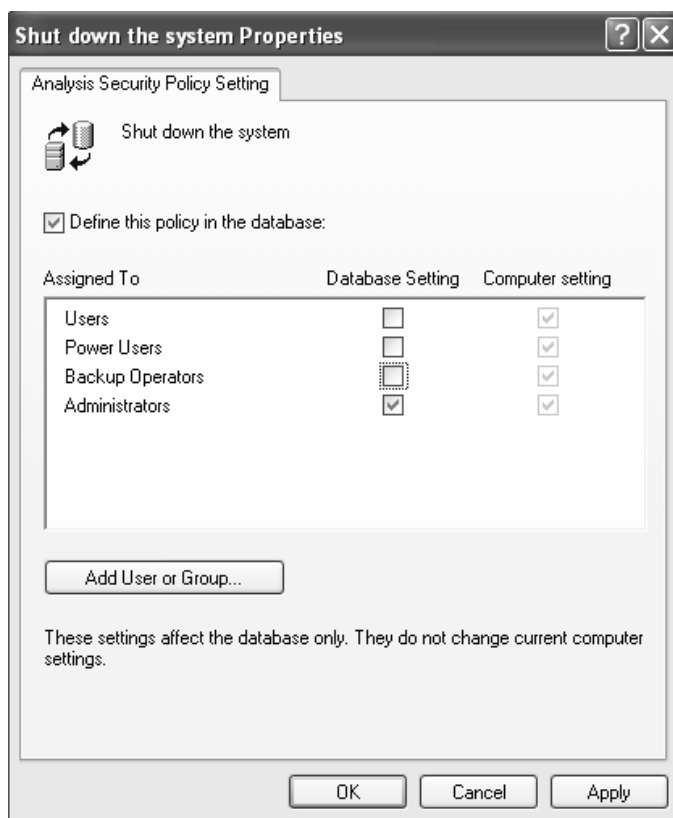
Shut down the system Properties

?

Analysis Security Policy Setting

Shut down the system

Define this policy in the database:

| Assigned To | Database Setting | Computer setting |
|---|---|---|
| Users | | |
| Power Users | | |
| Backup Operators | | |
| Administrators | | |

Add User or Group...

These settings affect the database only. They do not change current computer settings.

OK

Cancel

Apply